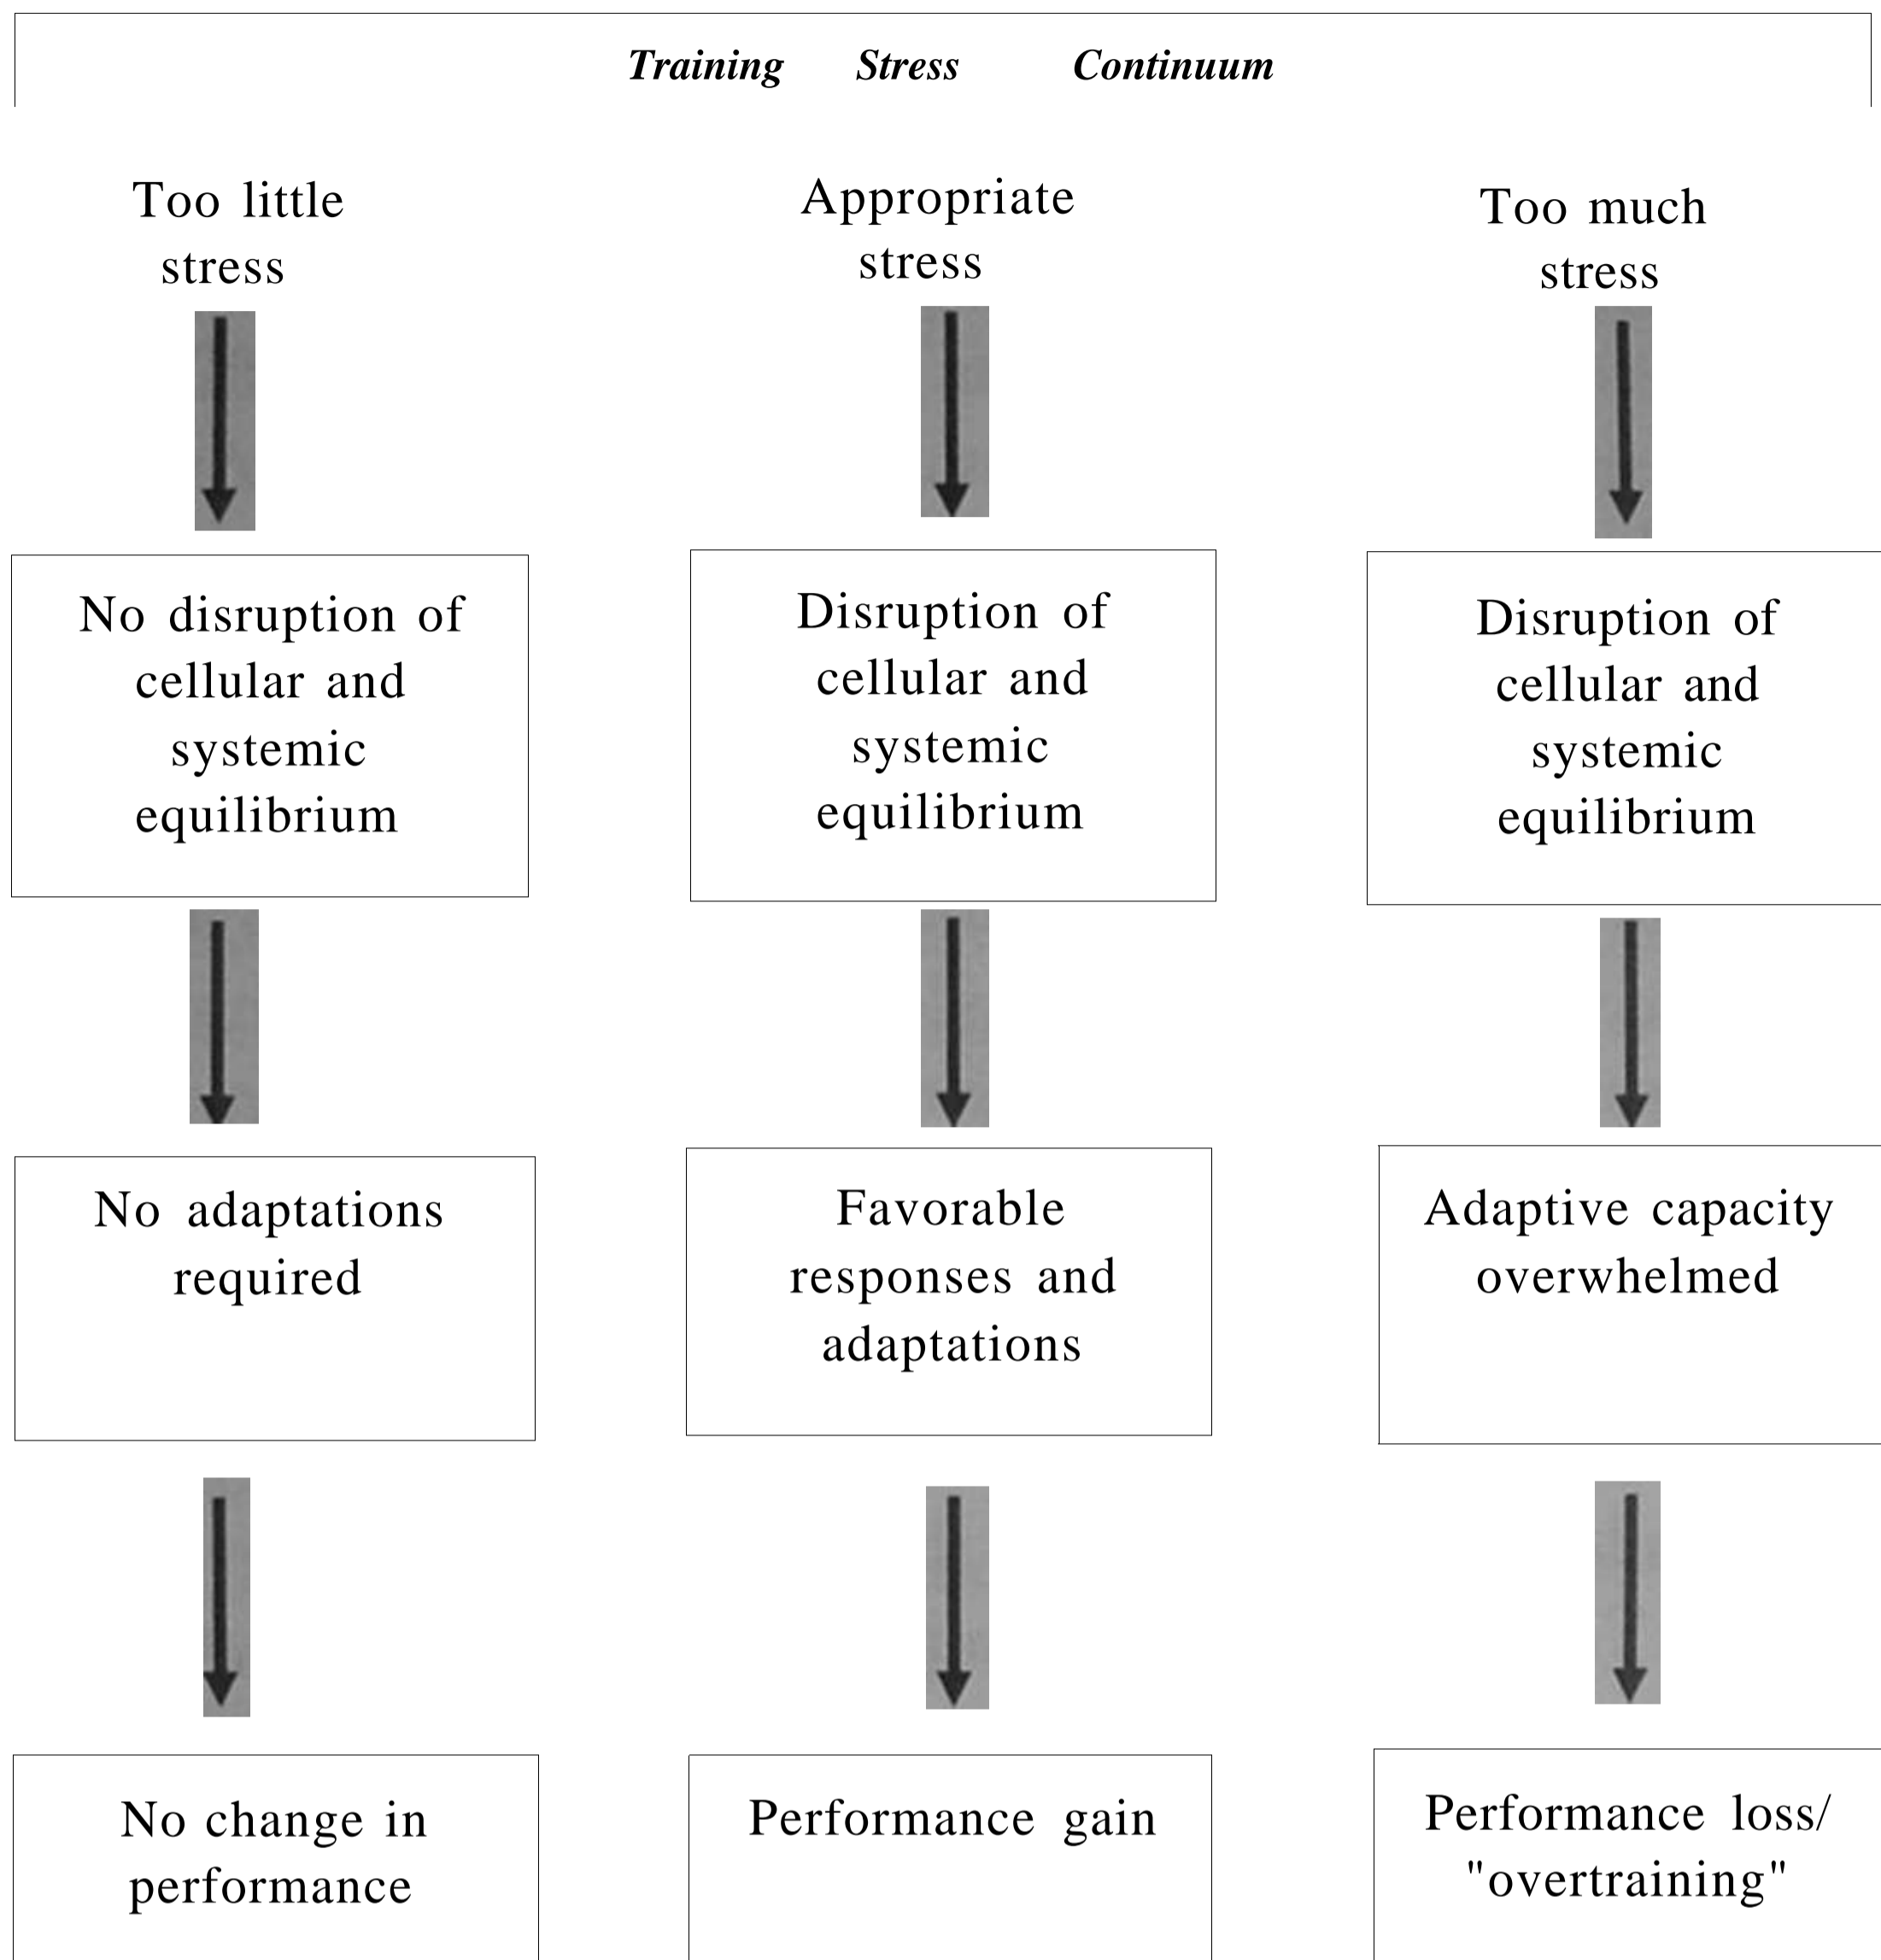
Training Stress Continuum

Too little stress

No disruption of cellular and systemic equilibrium

No adaptations required

No change in performance

Appropriate stress

Disruption of cellular and systemic equilibrium

Favorable responses and adaptations

Performance gain

Too much stress

Disruption of cellular and systemic equilibrium

Adaptive capacity overwhelmed

Performance loss/ "overtraining"